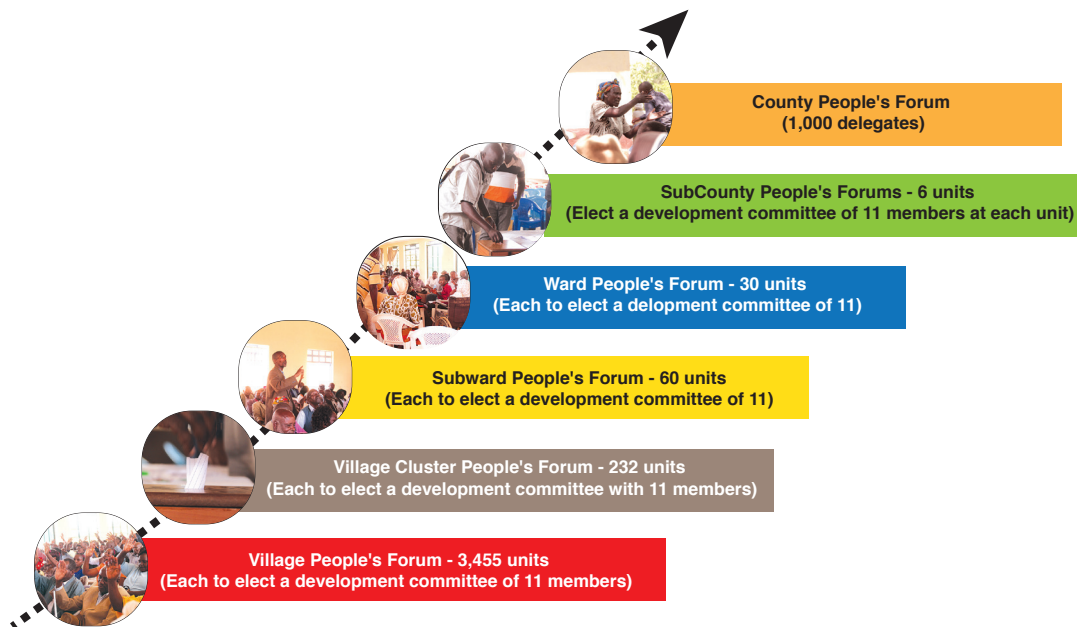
County People's Forum
(1,000 delegates)

SubCounty People's Forums - 6 units
(Elect a development committee of 11 members at each unit)

Ward People's Forum - 30 units
(Each to elect a delopment committee of 11)

Subward People's Forum - 60 units
(Each to elect a development committee of 11)

Village Cluster People's Forum - 232 units
(Each to elect a development committee with 11 members)

Village People's Forum - 3,455 units
(Each to elect a development committee of 11 members)